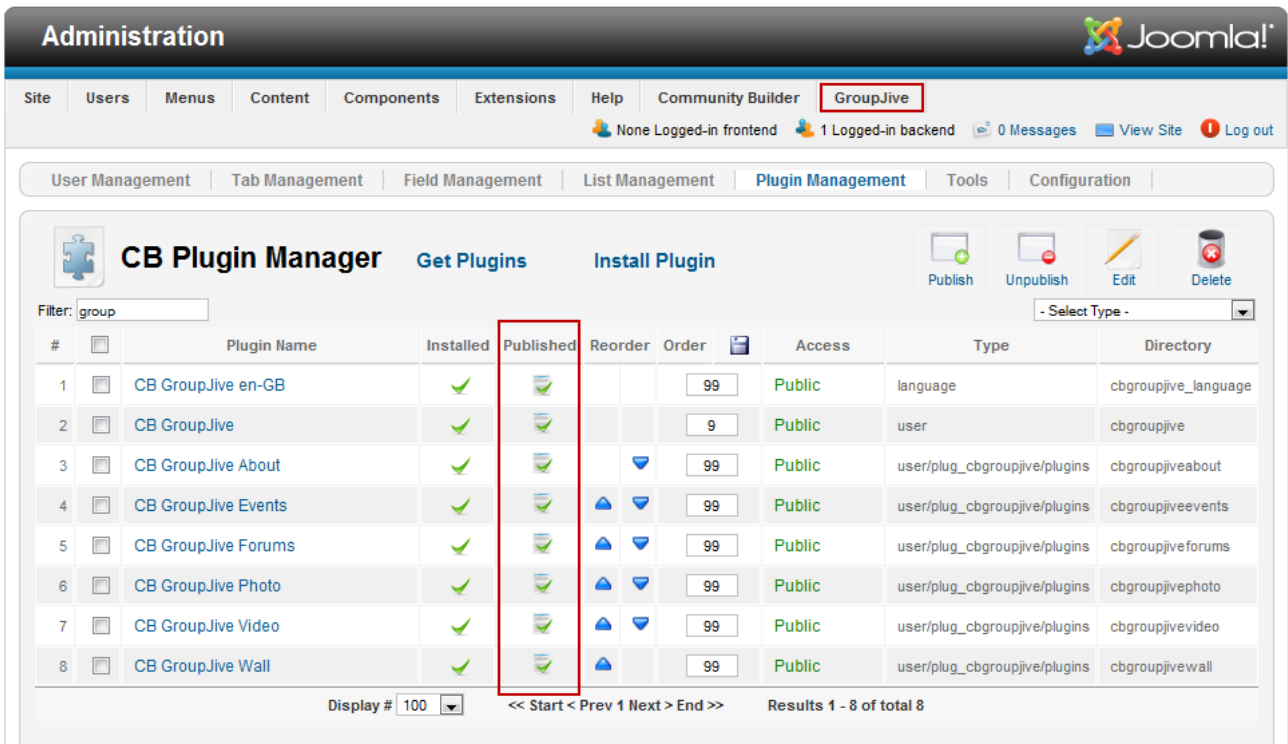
Administration

Joomla!

Site | Users | Menus | Content | Components | Extensions | Help | Community Builder | GroupJive

None Logged-in frontend | 1 Logged-in backend | 0 Messages | View Site | Log out

User Management | Tab Management | Field Management | List Management | Plugin Management | Tools | Configuration

CB Plugin Manager

Get Plugins

Install Plugin

Publish | Unpublish | Edit | Delete

Filter: group

- Select Type -

| # | | Plugin Name | Installed | Published | Reorder | | Order | Access | Type | Directory |
|---|---|---|---|---|---|---|---|---|---|---|
| 1 | | CB GroupJive en-GB | | | | | 99 | Public | language | cbgroupjive_language |
| 2 | | CB GroupJive | | | | | 9 | Public | user | cbgroupjive |
| 3 | | CB GroupJive About | | | | | 99 | Public | user/plug_cbgroupjive/plugins | cbgroupjiveabout |
| 4 | | CB GroupJive Events | | | | | 99 | Public | user/plug_cbgroupjive/plugins | cbgroupjiveevents |
| 5 | | CB GroupJive Forums | | | | | 99 | Public | user/plug_cbgroupjive/plugins | cbgroupjiveforums |
| 6 | | CB GroupJive Photo | | | | | 99 | Public | user/plug_cbgroupjive/plugins | cbgroupjivephoto |
| 7 | | CB GroupJive Video | | | | | 99 | Public | user/plug_cbgroupjive/plugins | cbgroupjivevideo |
| 8 | | CB GroupJive Wall | | | | | 99 | Public | user/plug_cbgroupjive/plugins | cbgroupjivewall |

Display # 100

<< Start < Prev 1 Next > End >>

Results 1 - 8 of total 8